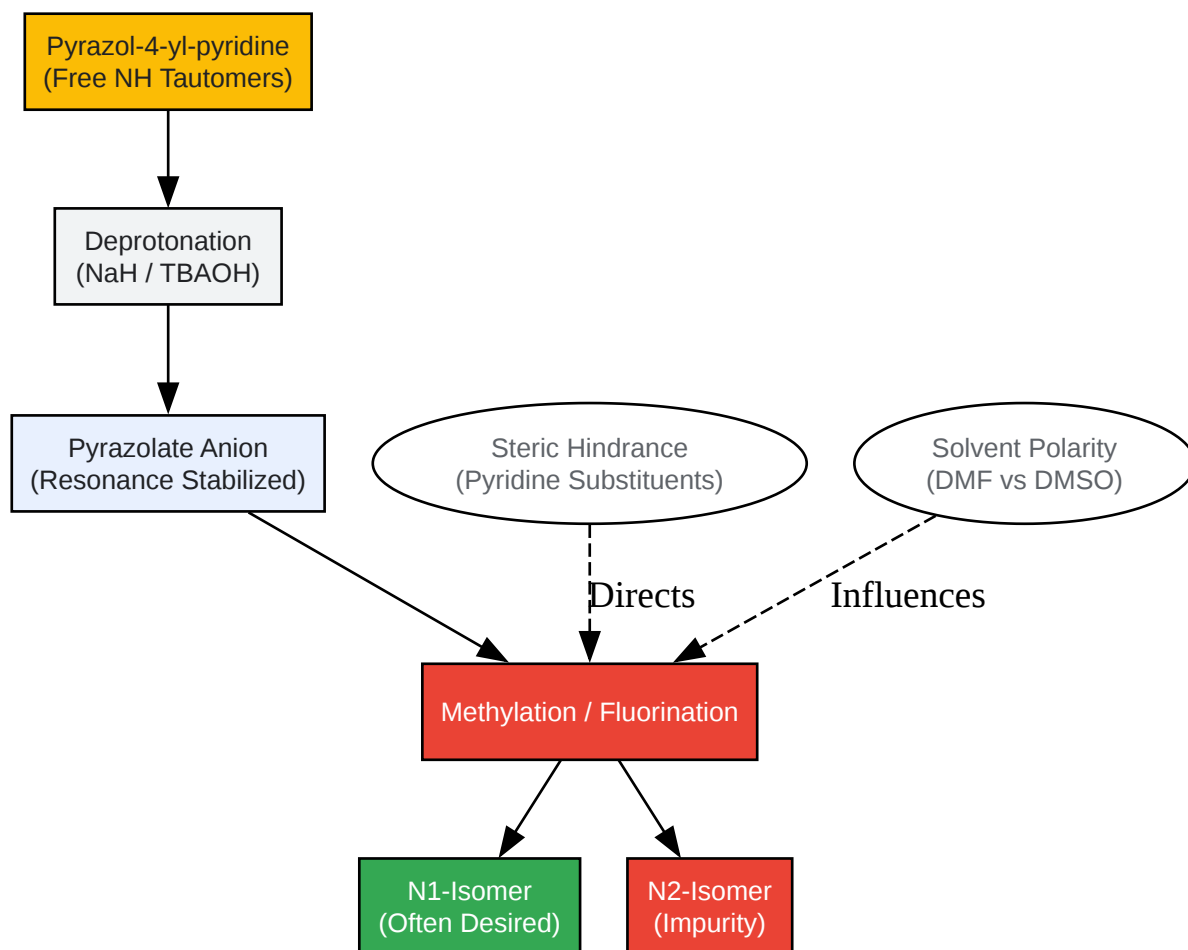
Pyrazol-4-yl-pyridine
(Free NH Tautomers)

Deprotonation
(NaH / TBAOH)

Pyrazolate Anion
(Resonance Stabilized)

Steric Hindrance
(Pyridine Substituents)

Solvent Polarity
(DMF vs DMSO)

Directs

Influences

Methylation / Fluorination

N1-Isomer
(Often Desired)

N2-Isomer
(Impurity)